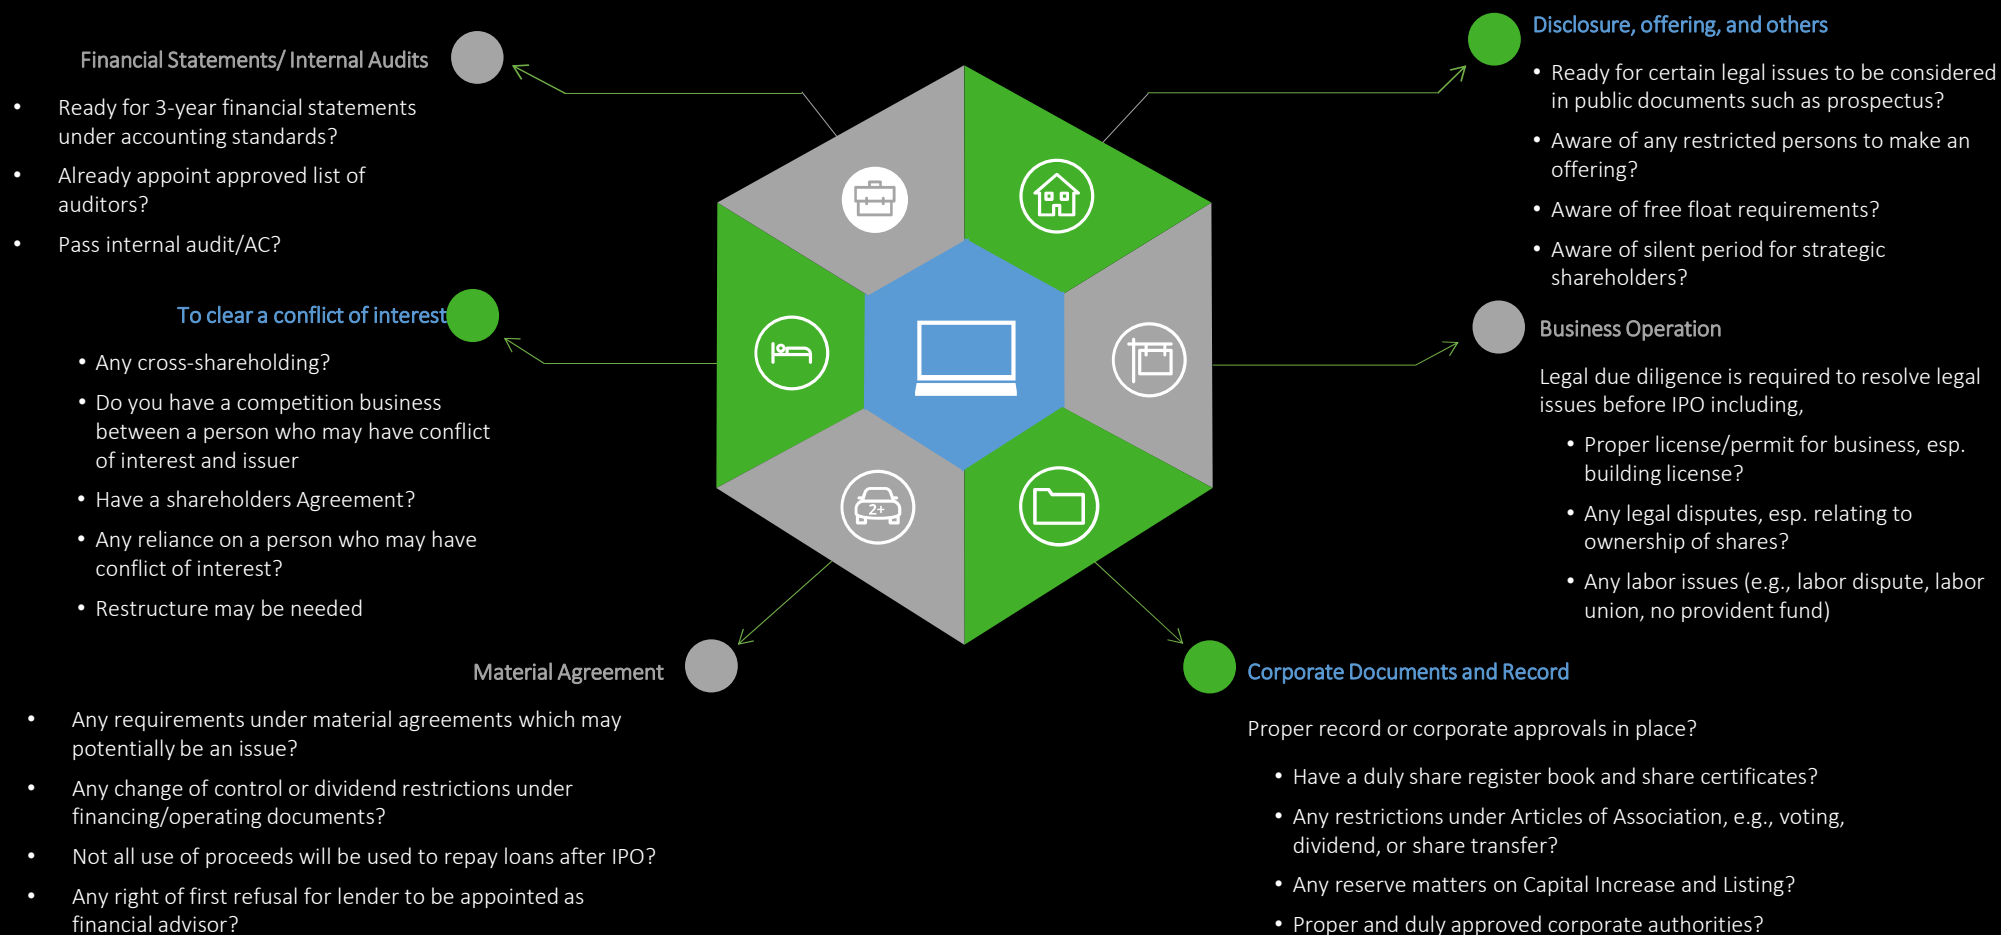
Financial Statements/ Internal Audits

- Ready for 3-year financial statements under accounting standards?
- Already appoint approved list of auditors?
- Pass internal audit/AC?

To clear a conflict of interest

- Any cross-shareholding?
- Do you have a competition business between a person who may have conflict of interest and issuer
- Have a shareholders Agreement?
- Any reliance on a person who may have conflict of interest?
- Restructure may be needed

Material Agreement

- Any requirements under material agreements which may potentially be an issue?
- Any change of control or dividend restrictions under financing/operating documents?
- Not all use of proceeds will be used to repay loans after IPO?
- Any right of first refusal for lender to be appointed as financial advisor?

Disclosure, offering, and others

- Ready for certain legal issues to be considered in public documents such as prospectus?
- Aware of any restricted persons to make an offering?
- Aware of free float requirements?
- Aware of silent period for strategic shareholders?

Business Operation

Legal due diligence is required to resolve legal issues before IPO including,

- Proper license/permit for business, esp. building license?
- Any legal disputes, esp. relating to ownership of shares?
- Any labor issues (e.g., labor dispute, labor union, no provident fund)

2+

Corporate Documents and Record

Proper record or corporate approvals in place?

- Have a duly share register book and share certificates?
- Any restrictions under Articles of Association, e.g., voting, dividend, or share transfer?
- Any reserve matters on Capital Increase and Listing?
- Proper and duly approved corporate authorities?